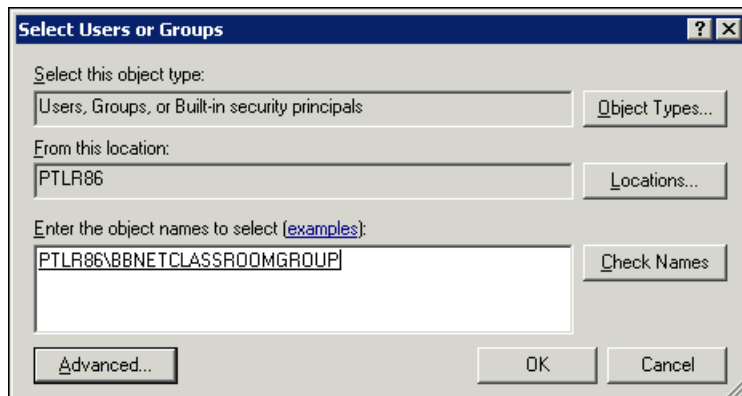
Select Users or Groups

?

X

Select this object type:

Users, Groups, or Built-in security principals

Object Types...

From this location:

PTLR86

Locations...

Enter the object names to select (examples):

PTLR86\BBNETCLASSROOMGROUP

Check Names

Advanced...

OK

Cancel